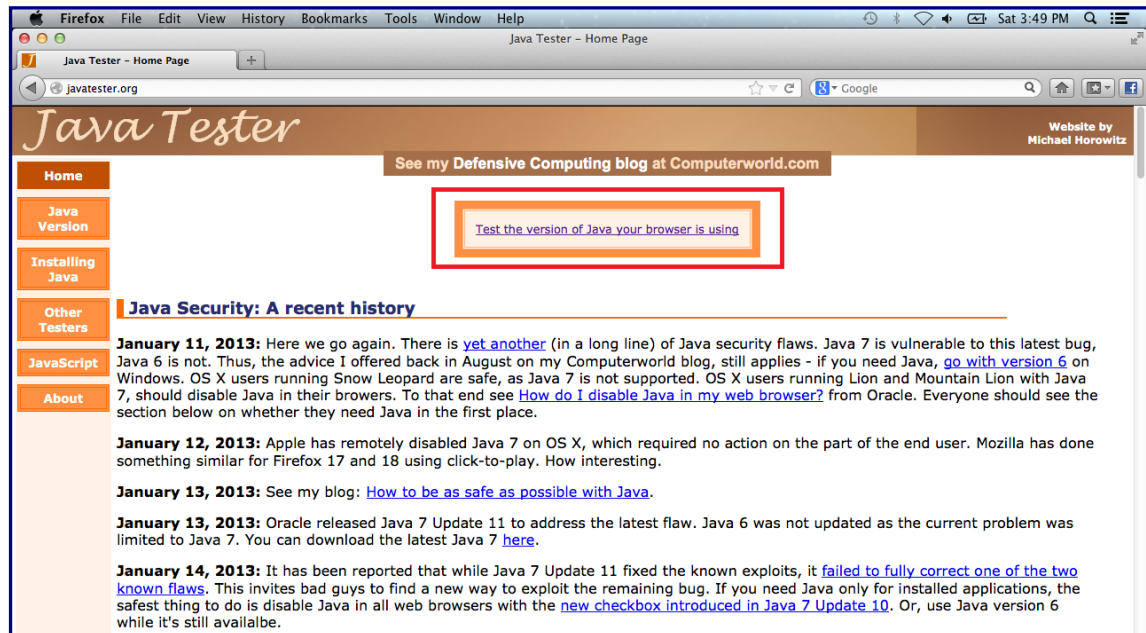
Firefox File Edit View History Bookmarks Tools Window Help

Sat 3:49 PM

Java Tester – Home Page

Java Tester – Home Page

javatester.org

Google

Java Tester

Website by Michael Horowitz

See my Defensive Computing blog at Computerworld.com

Home

Java Version

Installing Java

Other Testers

JavaScript

About

Test the version of Java your browser is using

Java Security: A recent history

**January 11, 2013:** Here we go again. There is yet another (in a long line) of Java security flaws. Java 7 is vulnerable to this latest bug, Java 6 is not. Thus, the advice I offered back in August on my Computerworld blog, still applies - if you need Java, go with version 6 on Windows. OS X users running Snow Leopard are safe, as Java 7 is not supported. OS X users running Lion and Mountain Lion with Java 7, should disable Java in their browers. To that end see How do I disable Java in my web browser? from Oracle. Everyone should see the section below on whether they need Java in the first place.

**January 12, 2013:** Apple has remotely disabled Java 7 on OS X, which required no action on the part of the end user. Mozilla has done something similar for Firefox 17 and 18 using click-to-play. How interesting.

**January 13, 2013:** See my blog: How to be as safe as possible with Java.

**January 13, 2013:** Oracle released Java 7 Update 11 to address the latest flaw. Java 6 was not updated as the current problem was limited to Java 7. You can download the latest Java 7 here.

**January 14, 2013:** It has been reported that while Java 7 Update 11 fixed the known exploits, it failed to fully correct one of the two known flaws. This invites bad guys to find a new way to exploit the remaining bug. If you need Java only for installed applications, the safest thing to do is disable Java in all web browsers with the new checkbox introduced in Java 7 Update 10. Or, use Java version 6 while it's still availalbe.